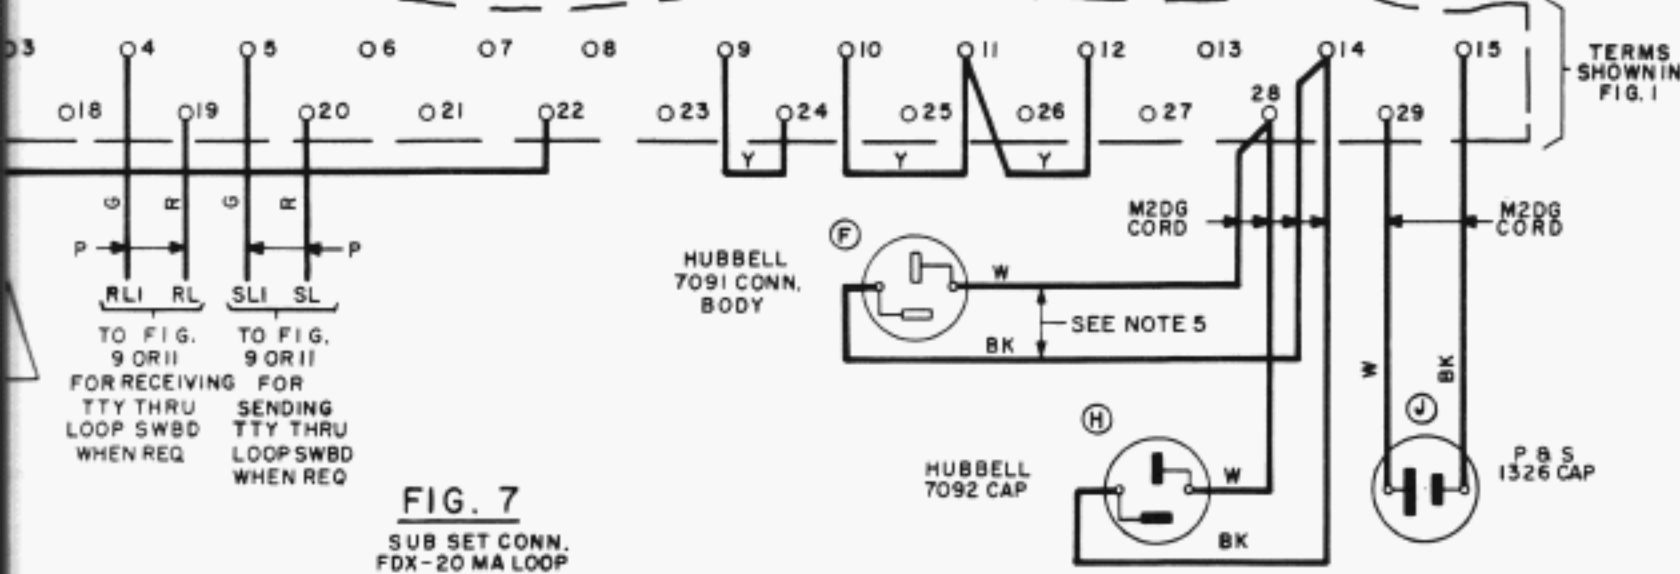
3 4 5 6 7 8 9 10 11 12 13 14 15

TERMS SHOWN IN FIG. I

18 19 20 21 22 23 24 25 26 27 28 29

Y Y Y

G R G R

P P

M2DG CORD

M2DG CORD

RLI RL SLI SL

TO FIG. 9 OR II FOR RECEIVING TTY THRU LOOP SWBD WHEN REQ

TO FIG. 9 OR II FOR SENDING TTY THRU LOOP SWBD WHEN REQ

F

HUBBELL 7091 CONN. BODY

W

BK

SEE NOTE 5

H

HUBBELL 7092 CAP

W

BK

J

W BK

P & S 1326 CAP

FIG. 7

SUB SET CONN. FDX-20 MA LOOP